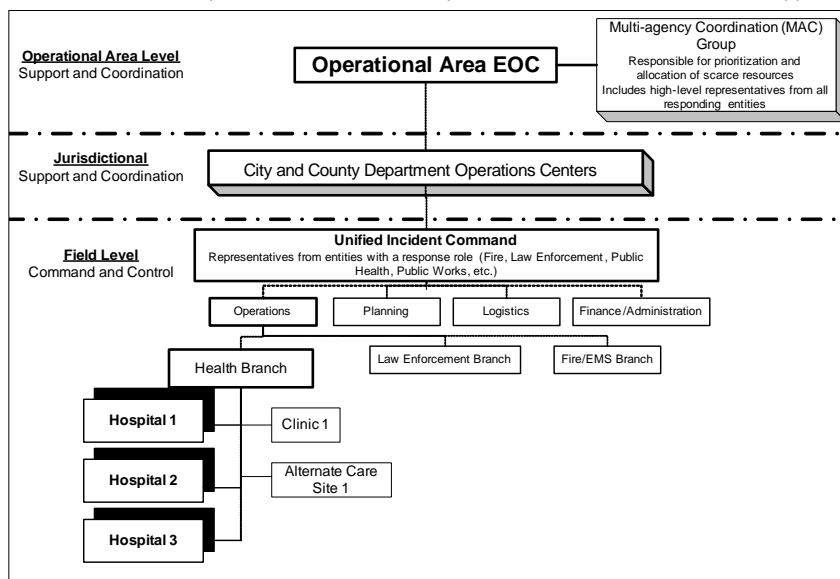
Operational Area Level
Support and Coordination

Operational Area EOC

Multi-agency Coordination (MAC) Group
Responsible for prioritization and allocation of scarce resources
Includes high-level representatives from all responding entities

Jurisdictional
Support and Coordination

City and County Department Operations Centers

Field Level
Command and Control

Unified Incident Command
Representatives from entities with a response role (Fire, Law Enforcement, Public Health, Public Works, etc.)

Operations

Planning

Logistics

Finance/Administration

Health Branch

Law Enforcement Branch

Fire/EMS Branch

Hospital 1

Clinic 1

Hospital 2

Alternate Care Site 1

Hospital 3